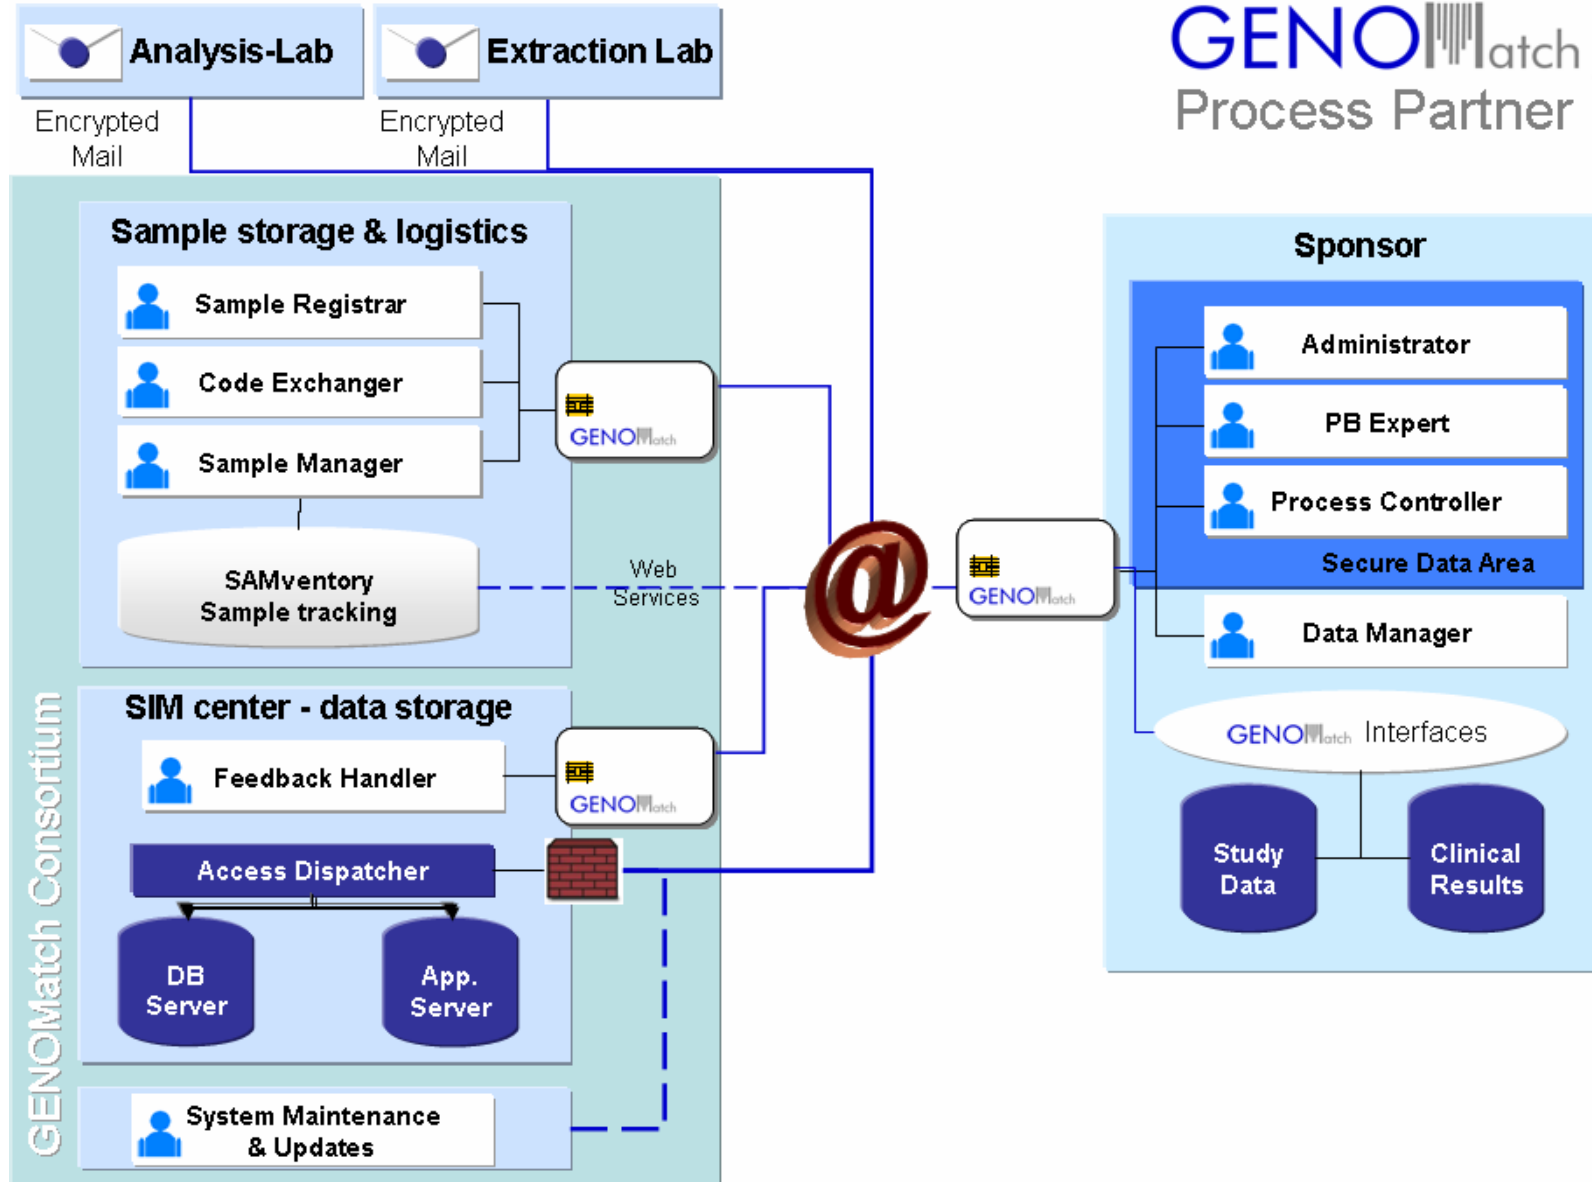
Analysis-Lab

Extraction Lab

GENOMatch
Process Partner

Encrypted Mail

Encrypted Mail

Sample storage & logistics

Sample Registrar

Code Exchanger

Sample Manager

GENOMatch

SAMventory
Sample tracking

Web Services

Sponsor

Administrator

PB Expert

Process Controller

Secure Data Area

GENOMatch

Data Manager

GENOMatch Interfaces

SIM center - data storage

Feedback Handler

GENOMatch

Access Dispatcher

DB Server

App. Server

Study Data

Clinical Results

System Maintenance & Updates

GENOMatch Consortium